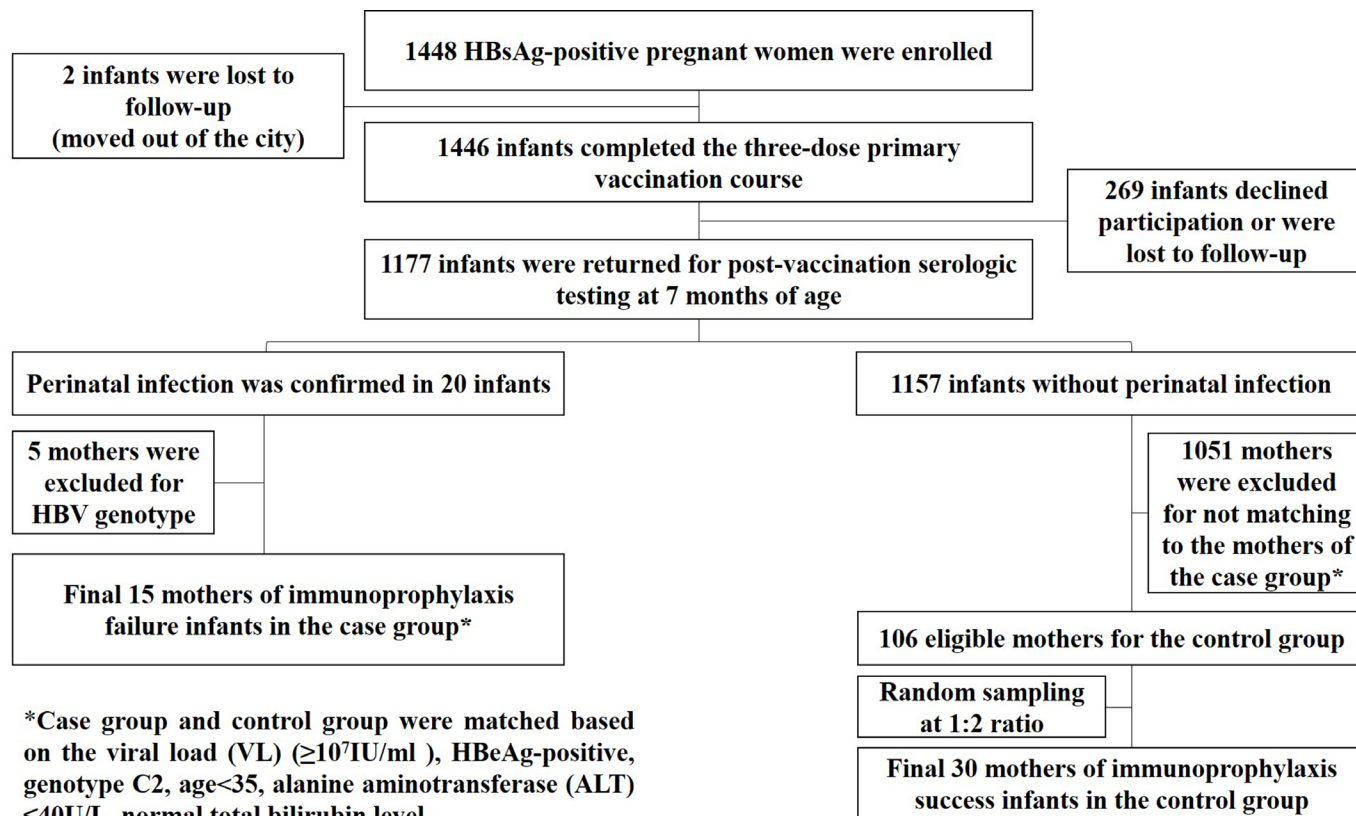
1448 HBsAg-positive pregnant women were enrolled

2 infants were lost to follow-up (moved out of the city)

1446 infants completed the three-dose primary vaccination course

269 infants declined participation or were lost to follow-up

1177 infants were returned for post-vaccination serologic testing at 7 months of age

Perinatal infection was confirmed in 20 infants

5 mothers were excluded for HBV genotype

Final 15 mothers of immunoprophylaxis failure infants in the case group*

1157 infants without perinatal infection

1051 mothers were excluded for not matching to the mothers of the case group*

106 eligible mothers for the control group

Random sampling at 1:2 ratio

Final 30 mothers of immunoprophylaxis success infants in the control group

*Case group and control group were matched based on the viral load (VL) ($\geq 10^7$IU/ml ), HBeAg-positive, genotype C2, age<35, alanine aminotransferase (ALT) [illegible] normal total bilirubin level